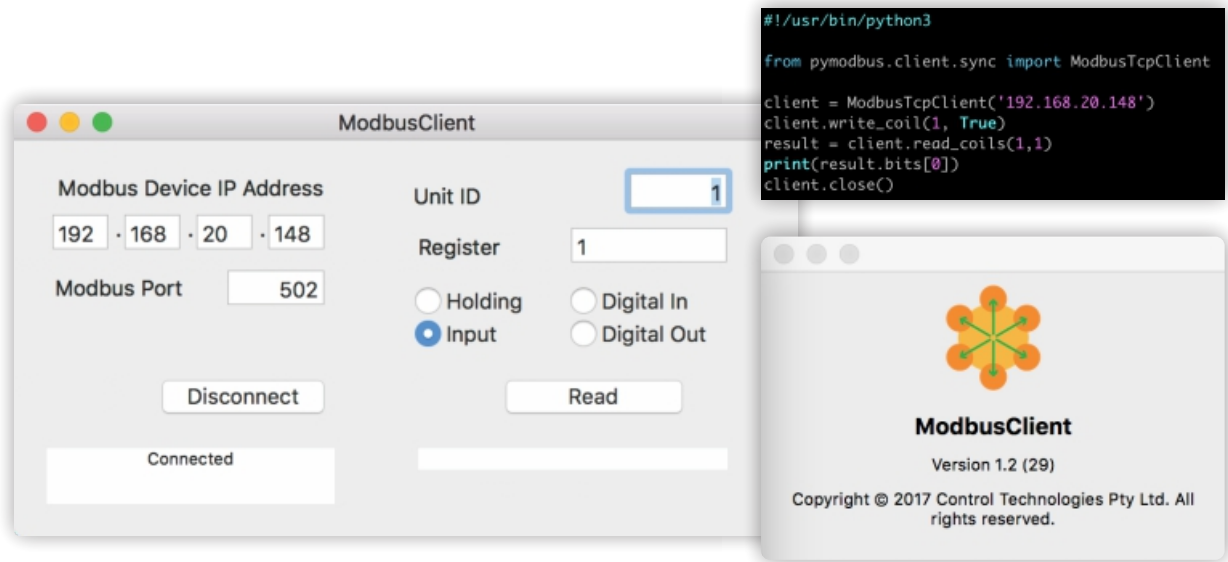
#!/usr/bin/python3

from pymodbus.client.sync import ModbusTcpClient

client = ModbusTcpClient('192.168.20.148')
client.write_coil(1, True)
result = client.read_coils(1,1)
print(result.bits[0])
client.close()

ModbusClient

Modbus Device IP Address

192 · 168 · 20 · 148

Modbus Port 502

Unit ID 1

Register 1

Holding

Digital In

Input

Digital Out

Disconnect

Read

Connected

ModbusClient

Version 1.2 (29)

Copyright © 2017 Control Technologies Pty Ltd. All rights reserved.